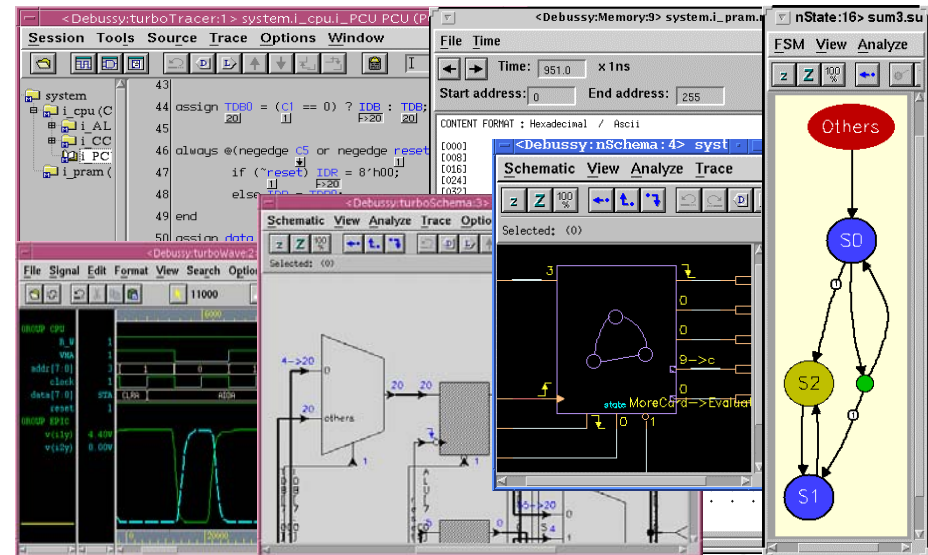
<Debussy:turboTracer:1> system.i_cpu.i_PCU PCU (P
Session Tools Source Trace Options Window
system
i_cpu (C
i_AL
i_CC
i_PC
i_pram (
43
44 assign TDB0 = (C1 == 0) ? IDB : TDB;
20 1 ->20 20
45
46 always @(negedge C5 or negedge reset
47 if (~reset) IDR = 8'h00;
1 ->20
48 else
49
50 end
51 assign data

<Debussy:Memory:9> system.i_pram.m
File Time
Time: 951.0 x 1ns
Start address: 0 End address: 255
CONTENT FORMAT : Hexadecimal / Ascii
[000]
[008]
[016]
[024]
[032]

nState:16> sum3.su
FSM View Analyze
Others
S0
S2
S1

<Debussy:turboWave:2
File Signal Edit Format View Search Options
11000
GROUP CPU
R_W
VMA
addr[7:0]
clock
data[7:0]
reset
GROUP EPIC
v(i1y)
v(i2y)
4.40V
0.00V
6000
20000

<Debussy:turboSchema:3>
Schematic View Analyze Trace Optio
Selected: (0)
4->20
0
20
others
20 20
1

<Debussy:nSchema:4> syst
Schematic View Analyze Trace
Selected: (0)
3
0
0
0
9->c
MoreCard->Evaluat
0 1